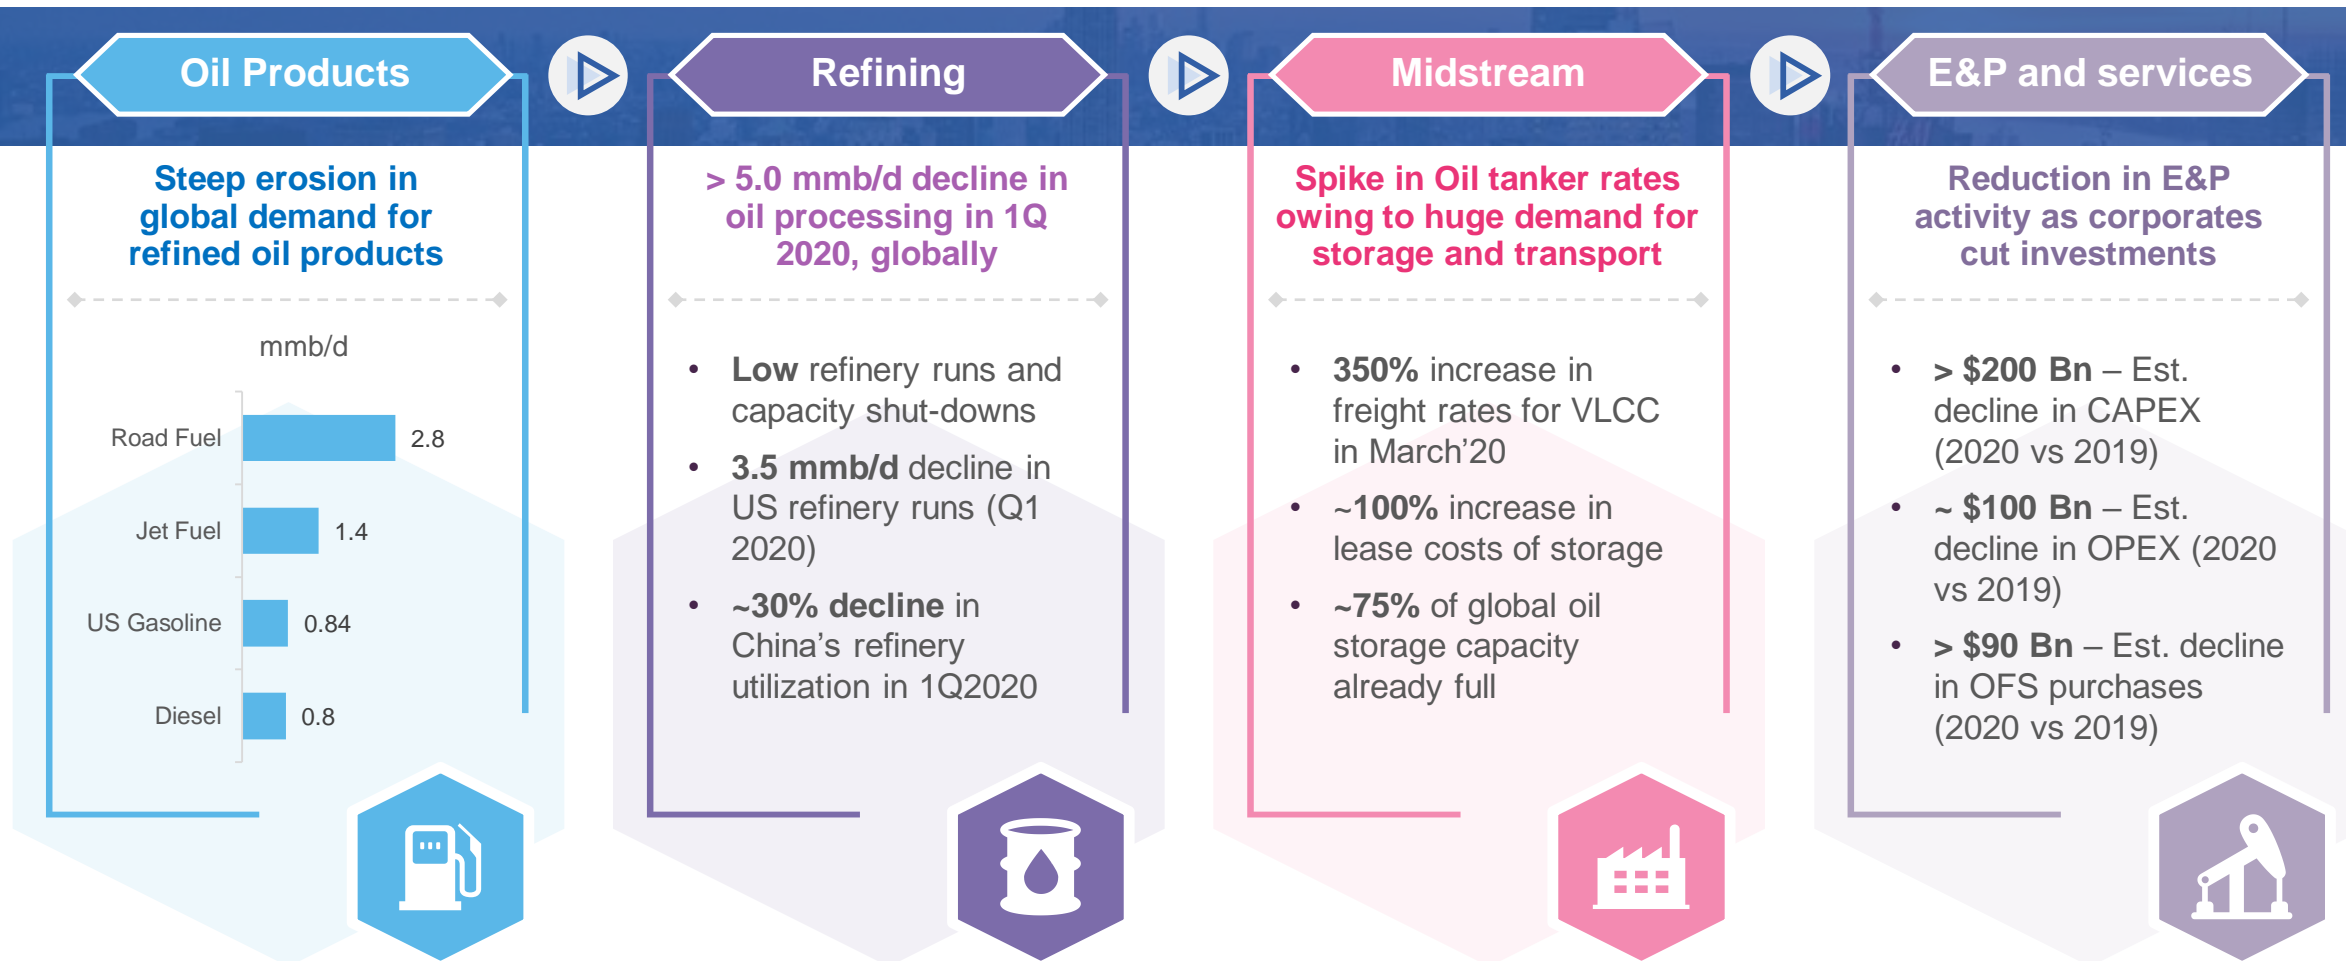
Oil Products

Steep erosion in global demand for refined oil products

mmb/d

Road Fuel 2.8

Jet Fuel 1.4

US Gasoline 0.84

Diesel 0.8

Refining

> 5.0 mmb/d decline in oil processing in 1Q 2020, globally

• Low refinery runs and capacity shut-downs
• 3.5 mmb/d decline in US refinery runs (Q1 2020)
• ~30% decline in China's refinery utilization in 1Q2020

Midstream

Spike in Oil tanker rates owing to huge demand for storage and transport

• 350% increase in freight rates for VLCC in March'20
• ~100% increase in lease costs of storage
• ~75% of global oil storage capacity already full

E&P and services

Reduction in E&P activity as corporates cut investments

• > $200 Bn – Est. decline in CAPEX (2020 vs 2019)
• ~ $100 Bn – Est. decline in OPEX (2020 vs 2019)
• > $90 Bn – Est. decline in OFS purchases (2020 vs 2019)